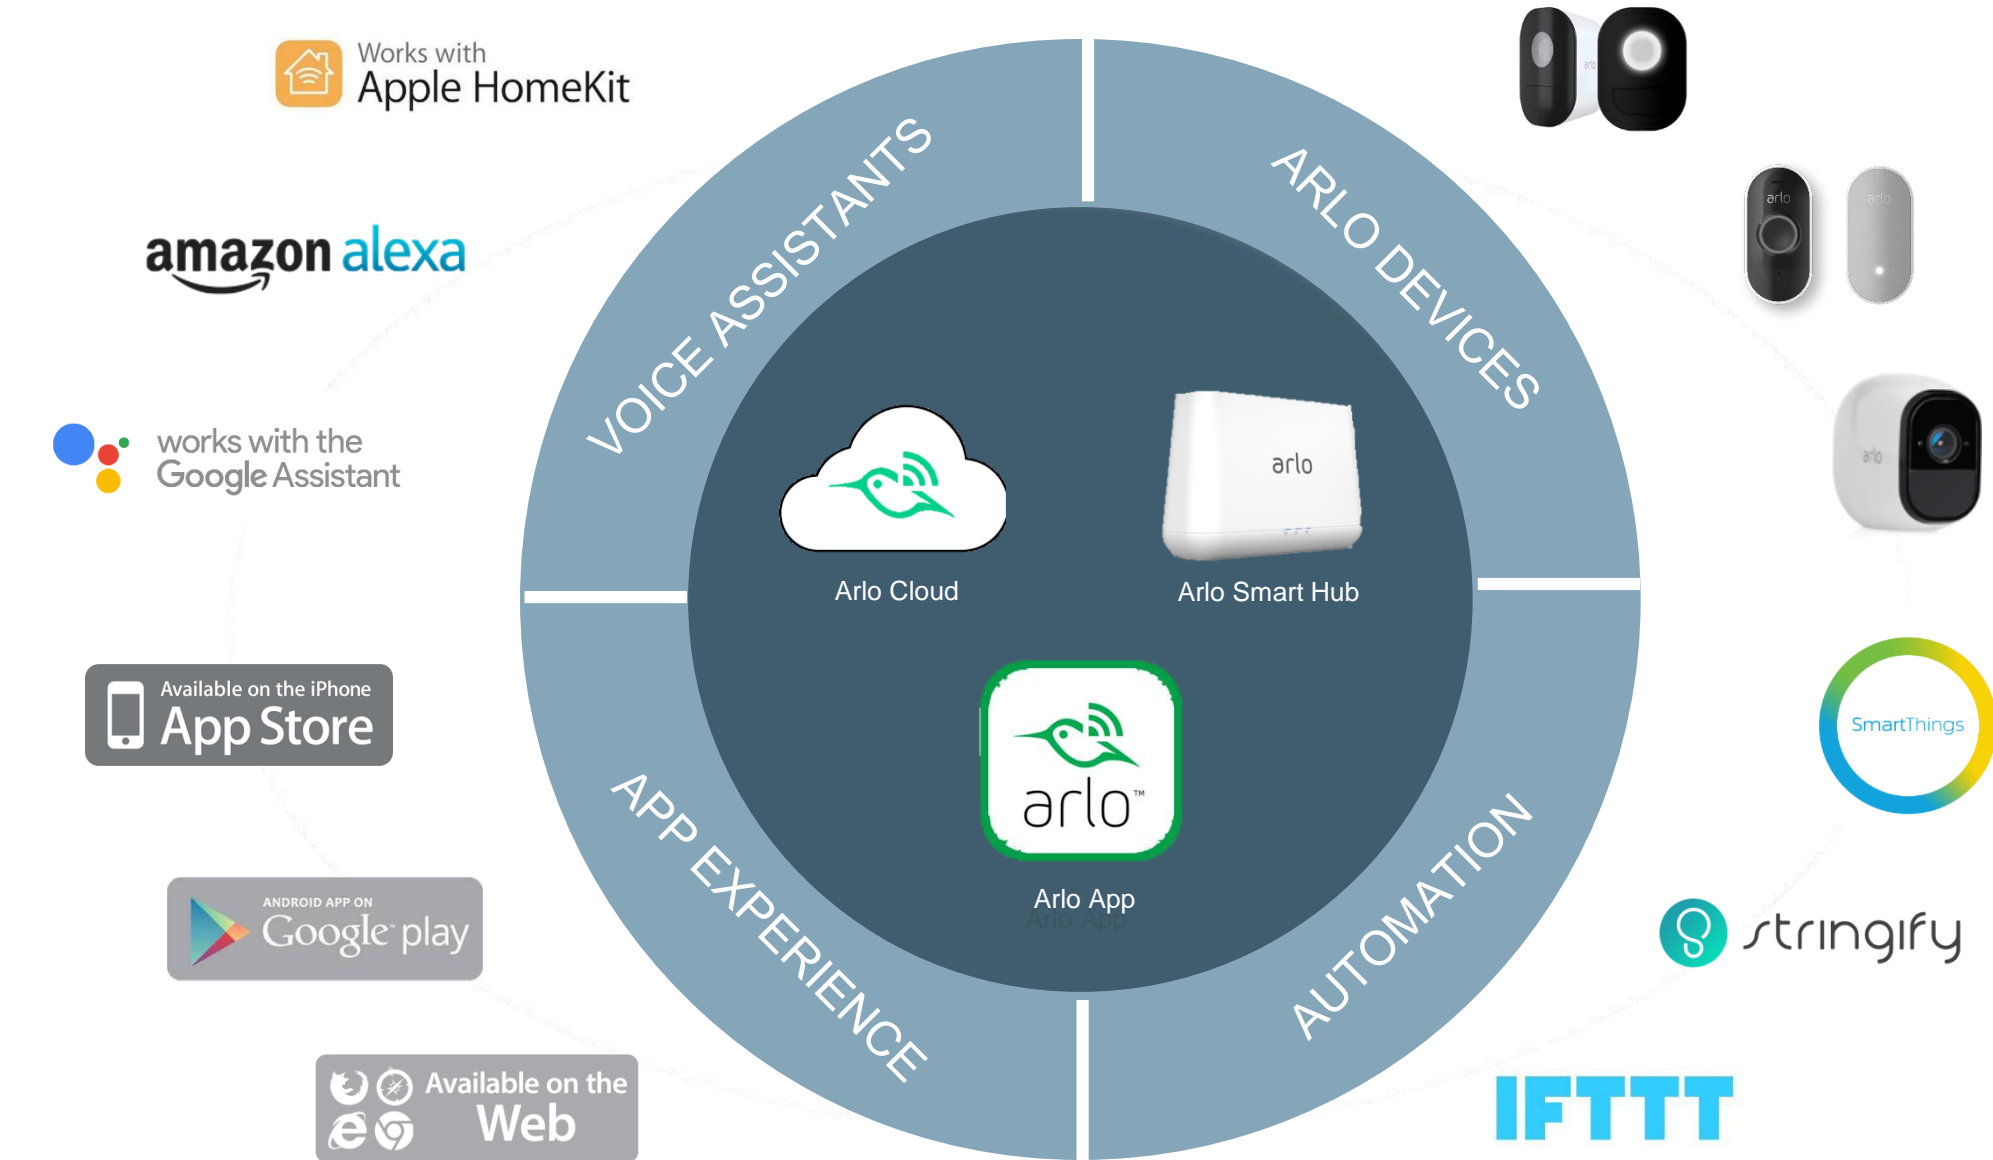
Works with
Apple HomeKit

amazon alexa

works with the
Google Assistant

Available on the iPhone
App Store

ANDROID APP ON
Google play

Available on the
Web

VOICE ASSISTANTS

ARLO DEVICES

APP EXPERIENCE

AUTOMATION

Arlo Cloud

arlo

Arlo Smart Hub

arlo™

Arlo App

arlo

arlo

arlo

arlo

SmartThings

stringify

IFTTT